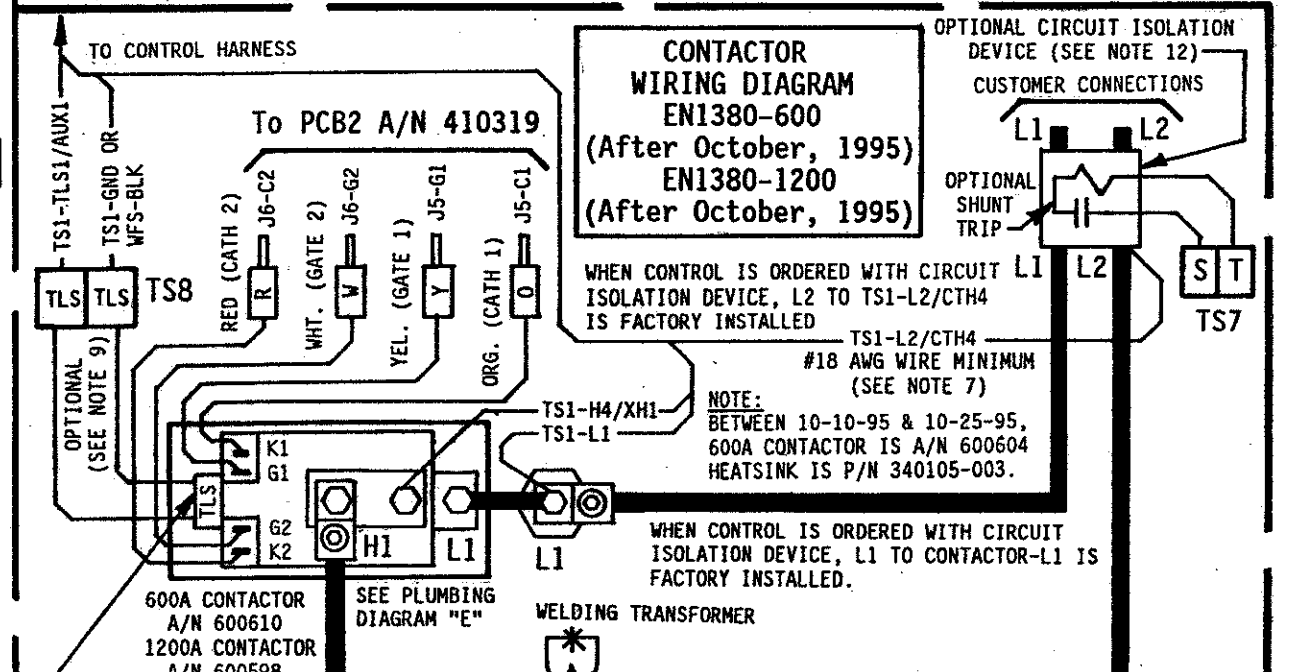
TO CONTROL HARNESS

TS1-TLS1/AUX1

TS1-GND OR WFS-BLK

CONTACTOR WIRING DIAGRAM EN1380-600 (After October, 1995) EN1380-1200 (After October, 1995)

OPTIONAL CIRCUIT ISOLATION DEVICE (SEE NOTE 12)

CUSTOMER CONNECTIONS

L1 L2

OPTIONAL SHUNT TRIP

To PCB2 A/N 410319

J6-C2 J6-G2 J5-G1 J5-C1

RED (CATH 2) R

WHT. (GATE 2) W

YEL. (GATE 1) Y

ORG. (CATH 1) O

TLS TLS TS8

OPTIONAL (SEE NOTE 9)

WHEN CONTROL IS ORDERED WITH CIRCUIT ISOLATION DEVICE, L2 TO TS1-L2/CTH4 IS FACTORY INSTALLED

L1 L2

S T

TS7

TS1-L2/CTH4 #18 AWG WIRE MINIMUM (SEE NOTE 7)

TS1-H4/XH1

TS1-L1

NOTE:
BETWEEN 10-10-95 & 10-25-95, 600A CONTACTOR IS A/N 600604 HEATSINK IS P/N 340105-003.

K1 G1 TLS G2 K2

H1 L1 L1

WHEN CONTROL IS ORDERED WITH CIRCUIT ISOLATION DEVICE, L1 TO CONTACTOR-L1 IS FACTORY INSTALLED.

600A CONTACTOR A/N 600610 1200A CONTACTOR A/N 600598

SEE PLUMBING DIAGRAM "E"

WELDING TRANSFORMER